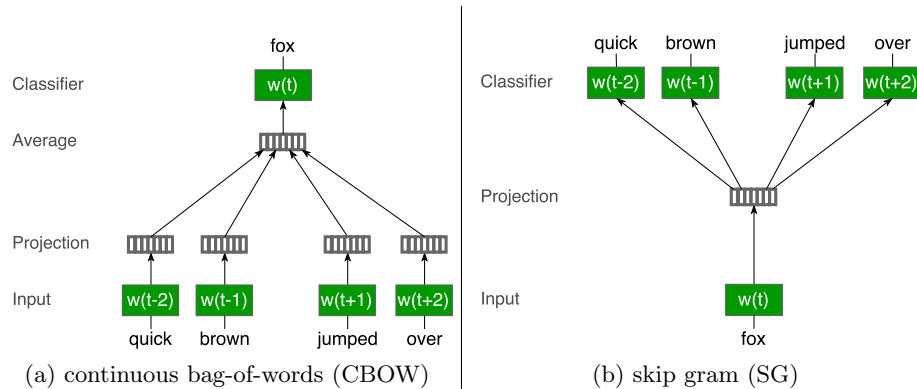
fox

Classifier

w(t)

Average

Projection

Input

w(t-2) w(t-1) w(t+1) w(t+2)

quick brown jumped over

(a) continuous bag-of-words (CBOW)

quick brown jumped over

Classifier

w(t-2) w(t-1) w(t+1) w(t+2)

Projection

Input

w(t)

fox

(b) skip gram (SG)